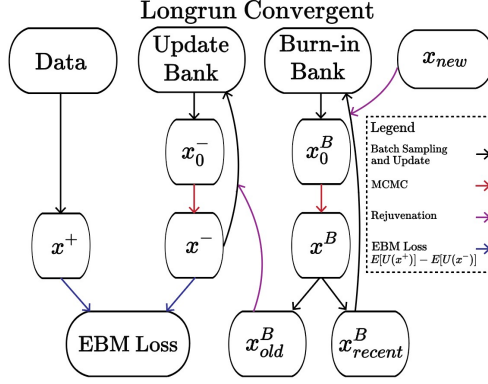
Longrun Convergent

Data

Update Bank

Burn-in Bank

$x_{new}$

$x_0^-$

$x_0^B$

$x^+$

$x^-$

$x^B$

EBM Loss

$x_{old}^B$

$x_{recent}^B$

Legend

Batch Sampling and Update

MCMC

Rejuvenation

EBM Loss $E[U(x^+)] - E[U(x^-)]$